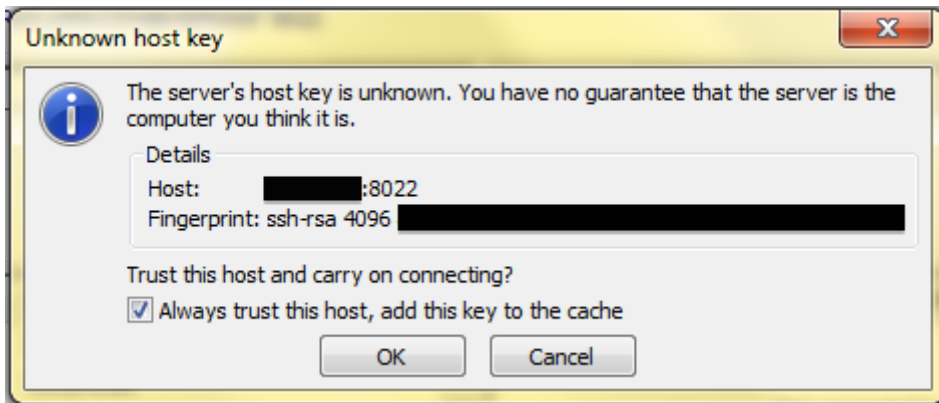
Unknown host key

The server's host key is unknown. You have no guarantee that the server is the computer you think it is.

Details

Host: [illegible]:8022

Fingerprint: ssh-rsa 4096 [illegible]

Trust this host and carry on connecting?

Always trust this host, add this key to the cache

OK

Cancel